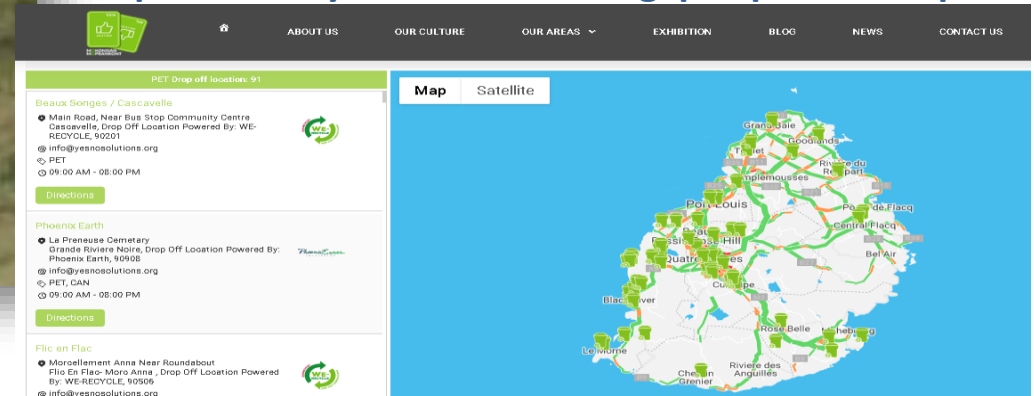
ABOUT US OUR CULTURE OUR AREAS EXHIBITION BLOG NEWS CONTACT US

PET Drop off location: 91

Beaux Songes / Cascavelle
Main Road, Near Bus Stop Community Centre Cascavelle, Drop Off Location Powered By: WE-RECYCLE, 90201
info@yesnosolutions.org
PET
09:00 AM - 08:00 PM
Directions

Phoenix Earth
La Preneuse Cemetary Grande Riviere Noire, Drop Off Location Powered By: Phoenix Earth, 90908
info@yesnosolutions.org
PET, CAN
09:00 AM - 08:00 PM
Directions

Flic en Flac
Morcellement Anna Near Roundabout Flic En Flac- Moro Anna , Drop Off Location Powered By: WE-RECYCLE, 90506
info@yesnosolutions.org

Map Satellite

Grand Baie
Goodlands
Triolet
Riviere du Rempart
Pamplemousses
Port Louis
Poste de Flacq
Central Flacq
Beau Bassin-Rose Hill
Quatre Bornes
Bel Air
Curepipe
Black River
Rose Belle
Mahebourg
Le Morne
Chemin Grenier
Riviere des Anguilles